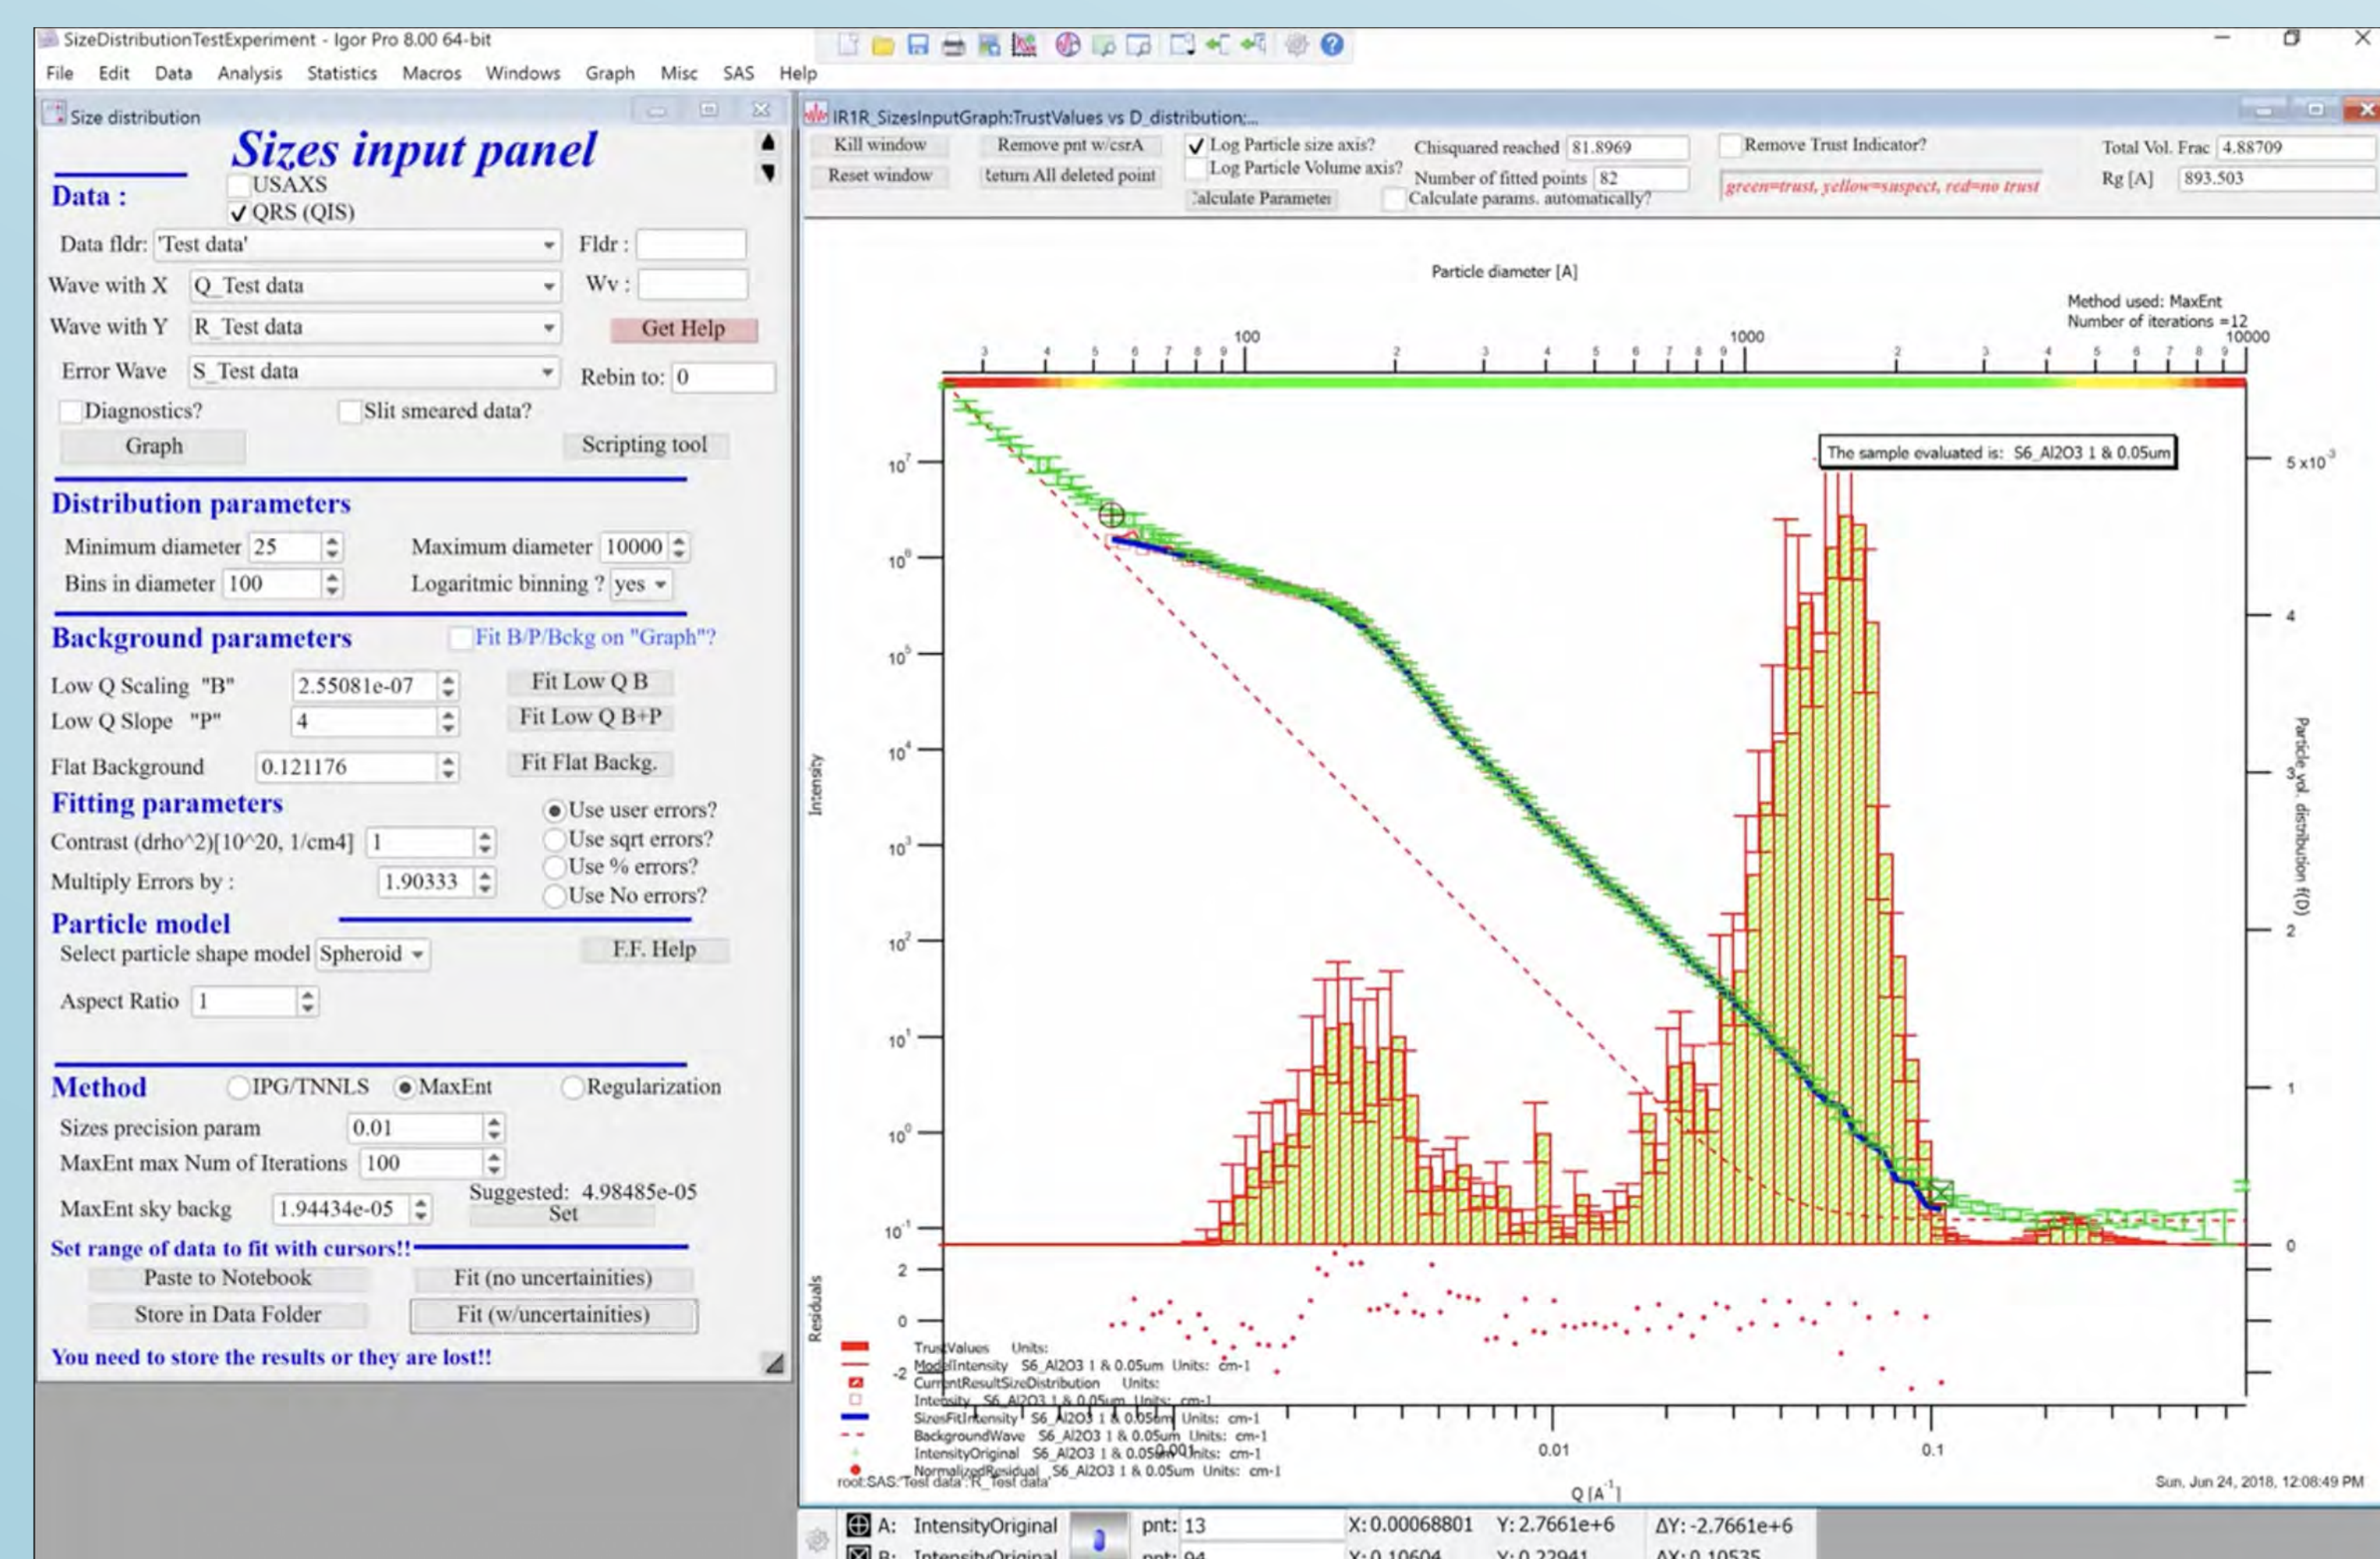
SizeDistributionTestExperiment - Igor Pro 8.00 64-bit

File Edit Data Analysis Statistics Macros Windows Graph Misc SAS Help

Size distribution

Sizes input panel

Data :
USAXS
✓ QRS (QIS)

Data fldr: 'Test data'
Fldr :
Wave with X Q_Test data
Wv :
Wave with Y R_Test data
Get Help
Error Wave S_Test data
Rebin to: 0
Diagnostics?
Slit smeared data?
Graph
Scripting tool

Distribution parameters
Minimum diameter 25
Maximum diameter 10000
Bins in diameter 100
Logaritmic binning ? yes

Background parameters
Fit B/P/Bckg on "Graph"?
Low Q Scaling "B" 2.55081e-07
Fit Low Q B
Low Q Slope "P" 4
Fit Low Q B+P
Flat Background 0.121176
Fit Flat Backg.

Fitting parameters
Use user errors?
Use sqrt errors?
Use % errors?
Use No errors?
Contrast (drho^2)[10^20, 1/cm4] 1
Multiply Errors by : 1.90333

Particle model
Select particle shape model Spheroid
F.F. Help
Aspect Ratio 1

Method
IPG/TNNLS
MaxEnt
Regularization
Sizes precision param 0.01
MaxEnt max Num of Iterations 100
MaxEnt sky backg 1.94434e-05
Suggested: 4.98485e-05
Set
Set range of data to fit with cursors!!
Paste to Notebook
Fit (no uncertainities)
Store in Data Folder
Fit (w/uncertainities)
You need to store the results or they are lost!!

IR1R_SizesInputGraph:TrustValues vs D_distribution;...

Kill window
Remove pnt w/csrA
✓ Log Particle size axis?
Log Particle Volume axis?
Chisquared reached 81.8969
Number of fitted points 82
Remove Trust Indicator?
green=trust, yellow=suspect, red=no trust
Total Vol. Frac 4.88709
Rg [A] 893.503
Reset window
Return All deleted point
Calculate Parameters
Calculate params. automatically?

Particle diameter [A]
Method used: MaxEnt
Number of iterations =12
100
1000
10000
The sample evaluated is: S6_Al2O3 1 & 0.05um
$10^7$
$10^6$
$10^5$
$10^4$
$10^3$
$10^2$
$10^1$
$10^0$
$10^{-1}$
Intensity
$5 \times 10^{-3}$
4
3
2
1
0
Particle vol. distribution f(D)
Residuals
2
0
-2
TrustValues Units:
ModelIntensity S6_Al2O3 1 & 0.05um Units: cm-1
CurrentResultSizeDistribution Units:
Intensity S6_Al2O3 1 & 0.05um Units: cm-1
SizesFitIntensity S6_Al2O3 1 & 0.05um Units: cm-1
BackgroundWave S6_Al2O3 1 & 0.05um Units: cm-1
IntensityOriginal S6_Al2O3 1 & 0.05um Units: cm-1
NormalizedResidual S6_Al2O3 1 & 0.05um Units: cm-1
root:SAS:'Test data':R_Test data'
0.001
0.01
0.1
Q [A$^{-1}$]
Sun, Jun 24, 2018, 12:08:49 PM

A: IntensityOriginal pnt: 13 X: 0.00068801 Y: 2.7661e+6 ΔY: -2.7661e+6
B: IntensityOriginal pnt: 94 X: 0.10604 Y: 0.22941 ΔX: 0.10535